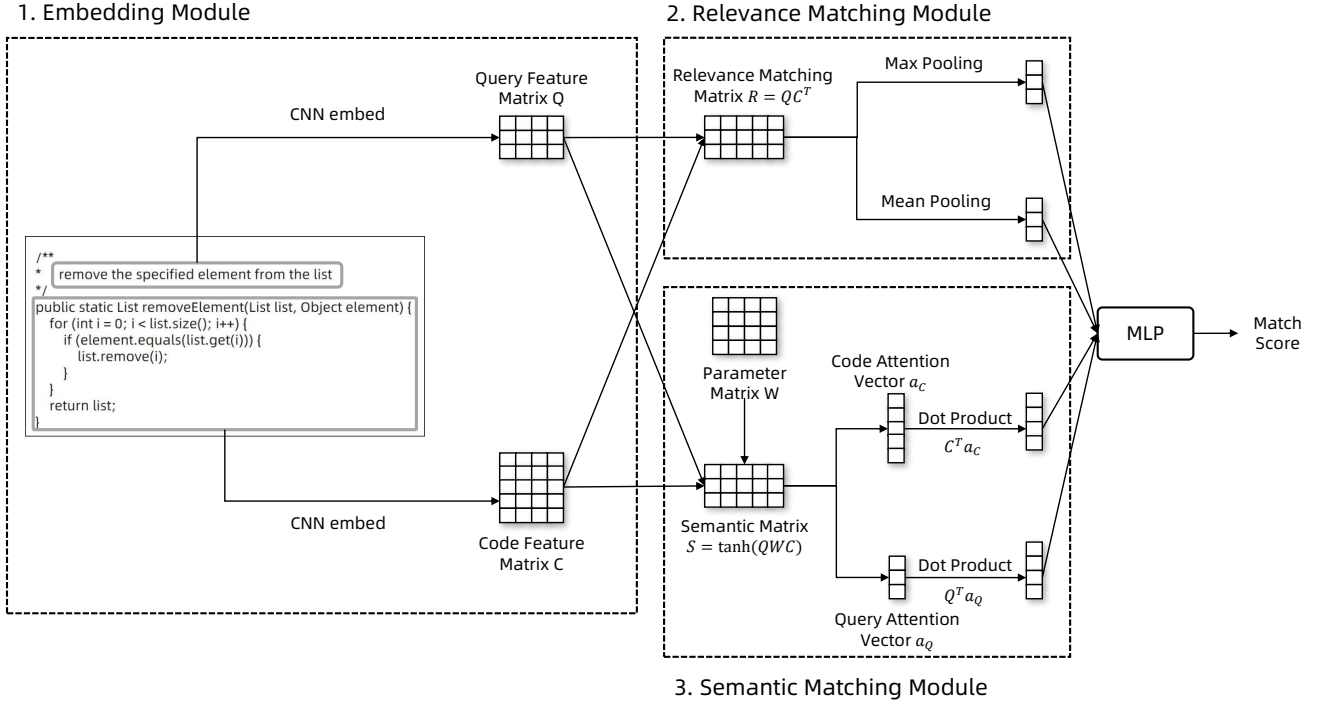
1. Embedding Module

2. Relevance Matching Module

Query Feature Matrix Q

CNN embed

Relevance Matching Matrix $R = QC^T$

Max Pooling

Mean Pooling

/**
* remove the specified element from the list
*/
public static List removeElement(List list, Object element) {
for (int i = 0; i < list.size(); i++) {
if (element.equals(list.get(i))) {
list.remove(i);
}
}
return list;
}

Parameter Matrix W

Code Attention Vector $a_C$

Dot Product

$C^T a_C$

MLP

Match Score

CNN embed

Code Feature Matrix C

Semantic Matrix $S = \tanh(QWC)$

Dot Product

$Q^T a_Q$

Query Attention Vector $a_Q$

3. Semantic Matching Module